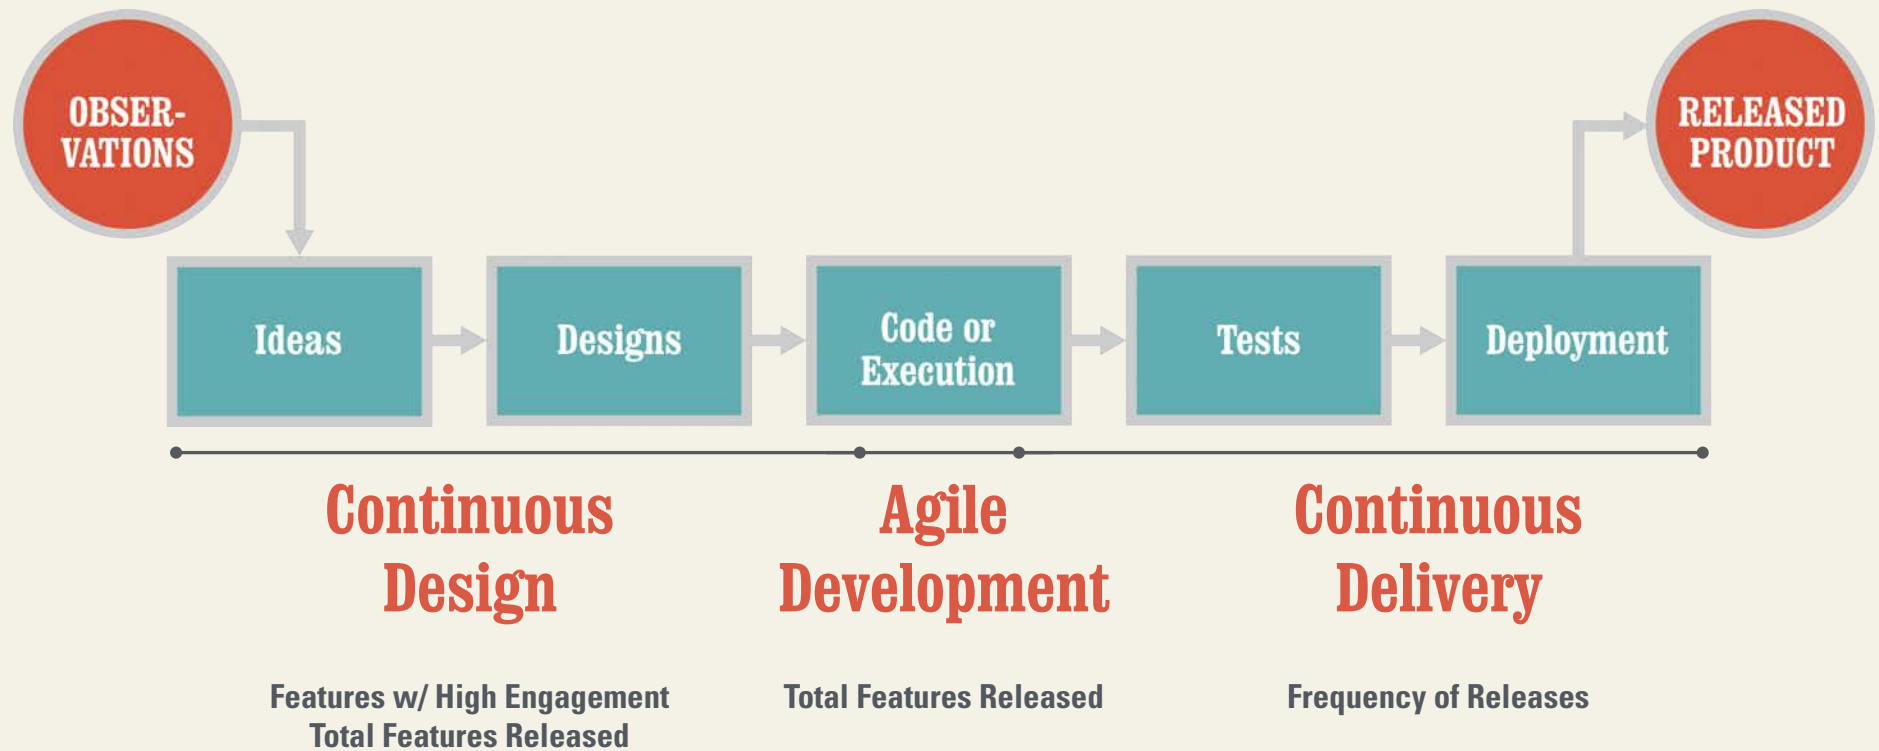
OBSER-
VATIONS

RELEASED
PRODUCT

Ideas

Designs

Code or
Execution

Tests

Deployment

Continuous
Design

Agile
Development

Continuous
Delivery

Features w/ High Engagement
Total Features Released

Total Features Released

Frequency of Releases